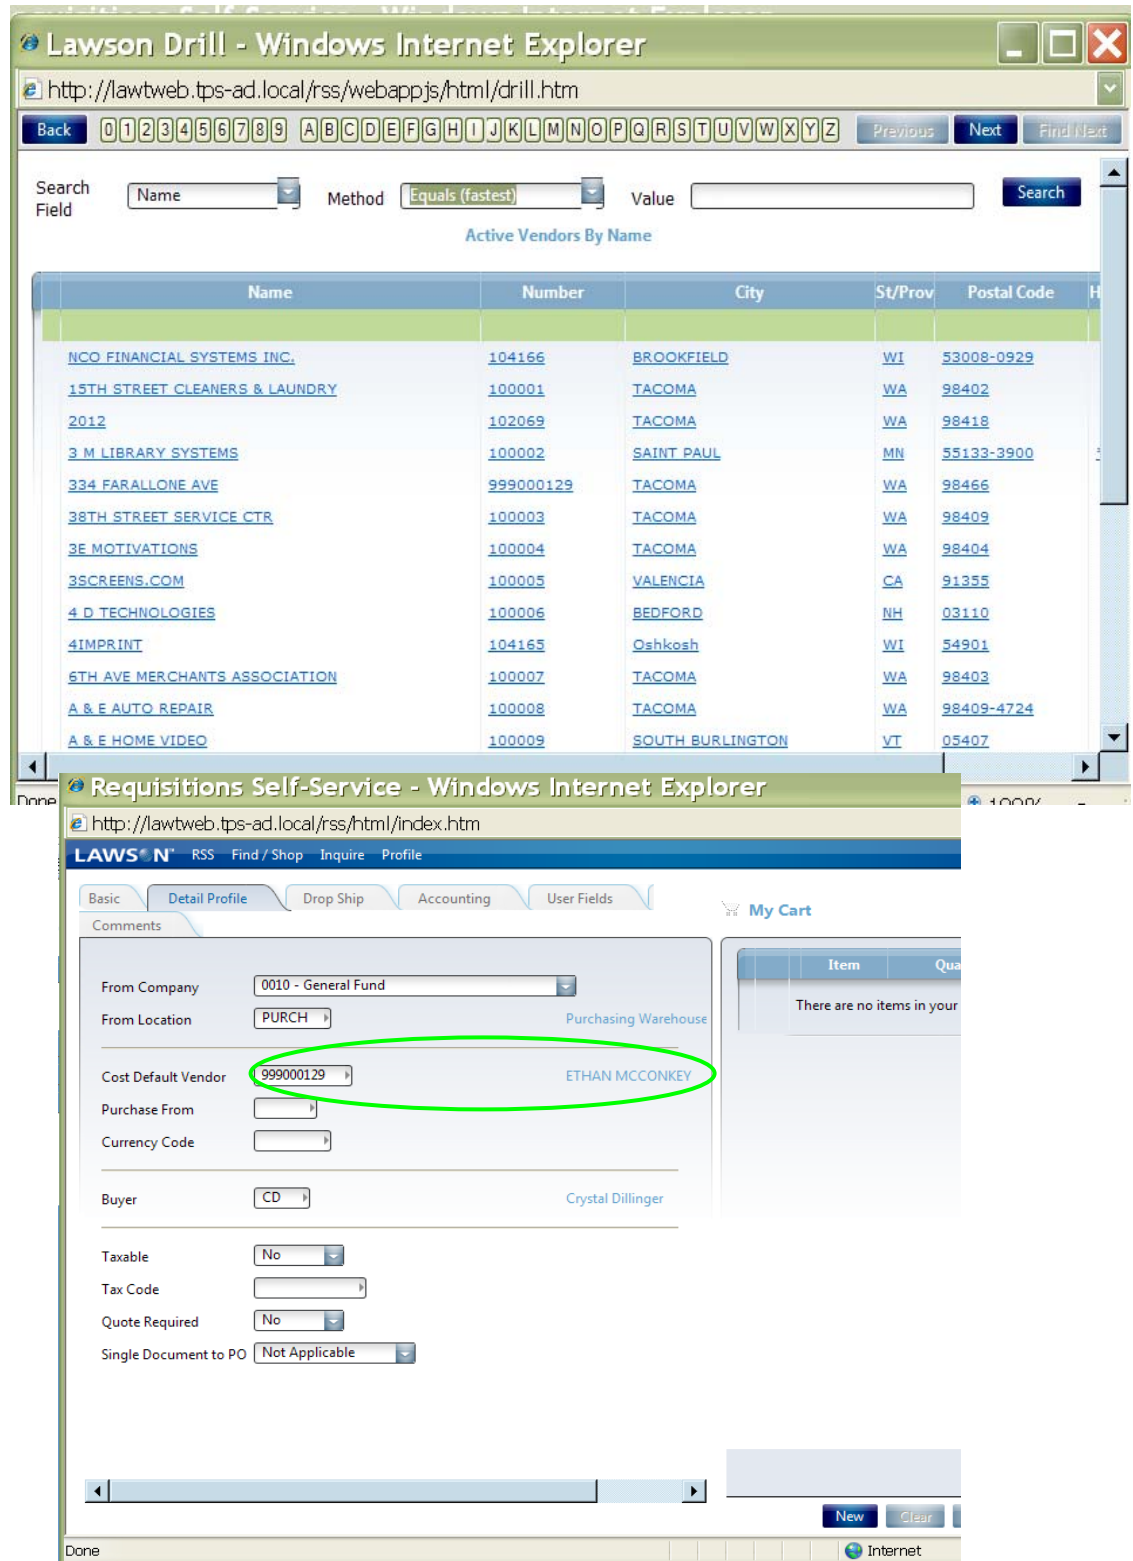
Lawson Drill - Windows Internet Explorer

http://lawtweb.tps-ad.local/rss/webappjs/html/drill.htm

Back 0 1 2 3 4 5 6 7 8 9 A B C D E F G H I J K L M N O P Q R S T U V W X Y Z Previous Next Find Next

Search Field Name Method Equals (fastest) Value Search

Active Vendors By Name

| Name | Number | City | St/Prov | Postal Code | H |
|---|---|---|---|---|---|
| | | | | | |
| NCO FINANCIAL SYSTEMS INC. | 104166 | BROOKFIELD | WI | 53008-0929 | |
| 15TH STREET CLEANERS & LAUNDRY | 100001 | TACOMA | WA | 98402 | |
| 2012 | 102069 | TACOMA | WA | 98418 | |
| 3 M LIBRARY SYSTEMS | 100002 | SAINT PAUL | MN | 55133-3900 | |
| 334 FARALLONE AVE | 999000129 | TACOMA | WA | 98466 | |
| 38TH STREET SERVICE CTR | 100003 | TACOMA | WA | 98409 | |
| 3E MOTIVATIONS | 100004 | TACOMA | WA | 98404 | |
| 3SCREENS.COM | 100005 | VALENCIA | CA | 91355 | |
| 4 D TECHNOLOGIES | 100006 | BEDFORD | NH | 03110 | |
| 4IMPRINT | 104165 | Oshkosh | WI | 54901 | |
| 6TH AVE MERCHANTS ASSOCIATION | 100007 | TACOMA | WA | 98403 | |
| A & E AUTO REPAIR | 100008 | TACOMA | WA | 98409-4724 | |
| A & E HOME VIDEO | 100009 | SOUTH BURLINGTON | VT | 05407 | |

Done

Requisitions Self-Service - Windows Internet Explorer

http://lawtweb.tps-ad.local/rss/html/index.htm

LAWSON RSS Find / Shop Inquire Profile

Basic Detail Profile Drop Ship Accounting User Fields
Comments

My Cart

| Item | Qua |
|---|---|

There are no items in your

From Company 0010 - General Fund
From Location PURCH Purchasing Warehouse

Cost Default Vendor 999000129 ETHAN MCCONKEY
Purchase From
Currency Code

Buyer CD Crystal Dillinger

Taxable No
Tax Code
Quote Required No
Single Document to PO Not Applicable

New Clear

Done Internet